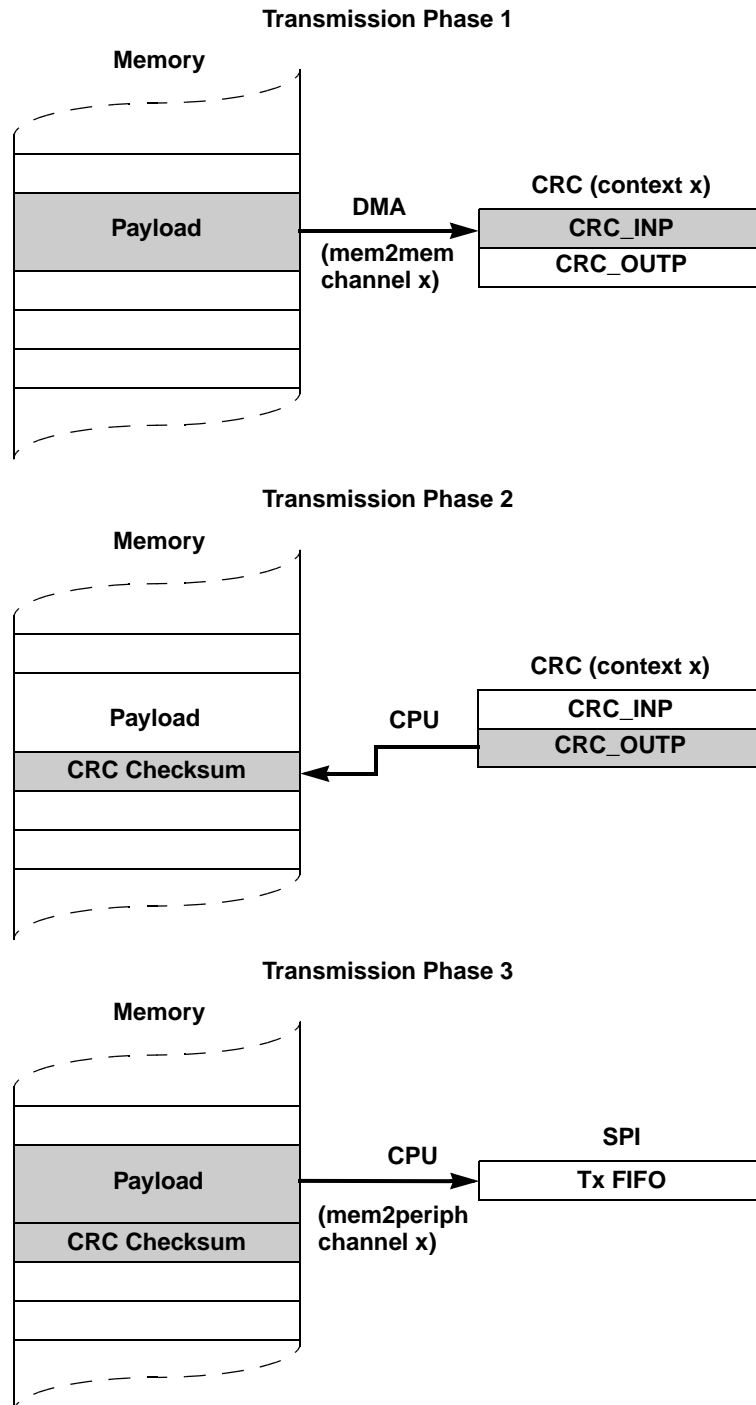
Transmission Phase 1

Memory

Payload

DMA

(mem2mem channel x)

CRC (context x)

CRC_INP

CRC_OUTP

Transmission Phase 2

Memory

Payload

CRC Checksum

CPU

CRC (context x)

CRC_INP

CRC_OUTP

Transmission Phase 3

Memory

Payload

CRC Checksum

CPU

(mem2periph channel x)

SPI

Tx FIFO